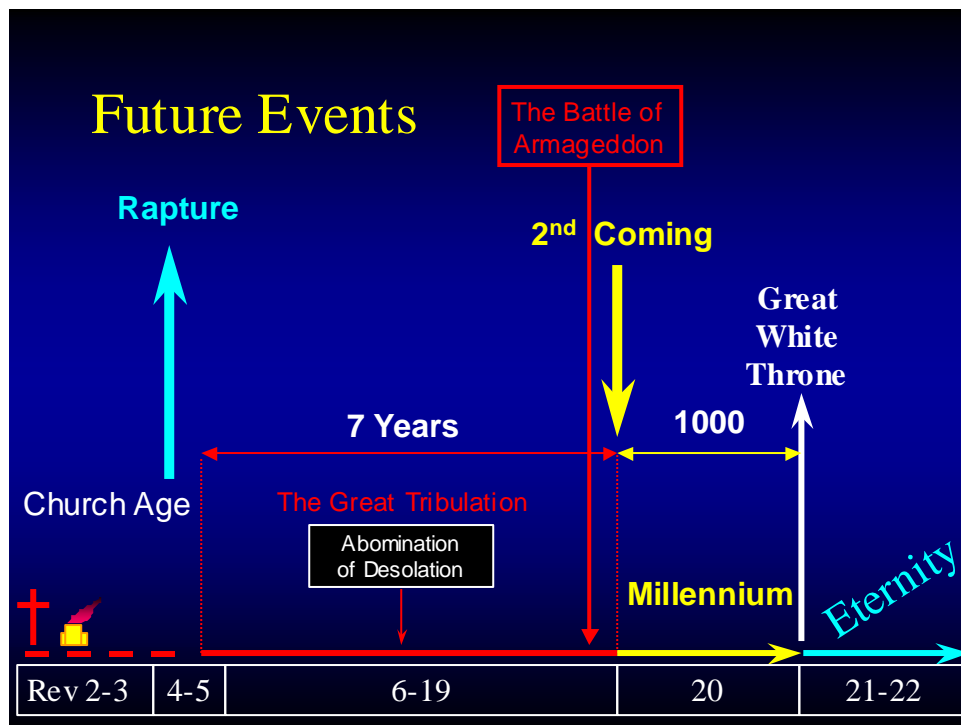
Future Events

The Battle of Armageddon

Rapture

$2^{nd}$ Coming

Great White Throne

7 Years

1000

Church Age

The Great Tribulation

Abomination of Desolation

Millennium

Eternity

| Rev 2-3 | 4-5 | 6-19 | 20 | 21-22 |
|---|---|---|---|---|